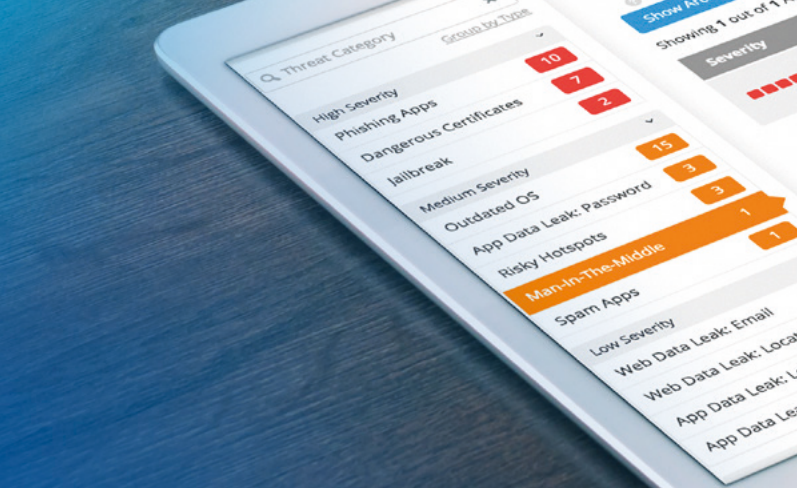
Threat Category
Group by Type
High Severity
10
Phishing Apps
7
Dangerous Certificates
2
Jailbreak
Medium Severity
15
Outdated OS
3
App Data Leak: Password
3
Risky Hotspots
1
Man-In-The-Middle
1
Spam Apps
Low Severity
Web Data Leak: Email
Web Data Leak: Locat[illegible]
App Data Leak: L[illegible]
App Data Le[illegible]
Show Are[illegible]
Showing 1 out of 1 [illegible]
Severity